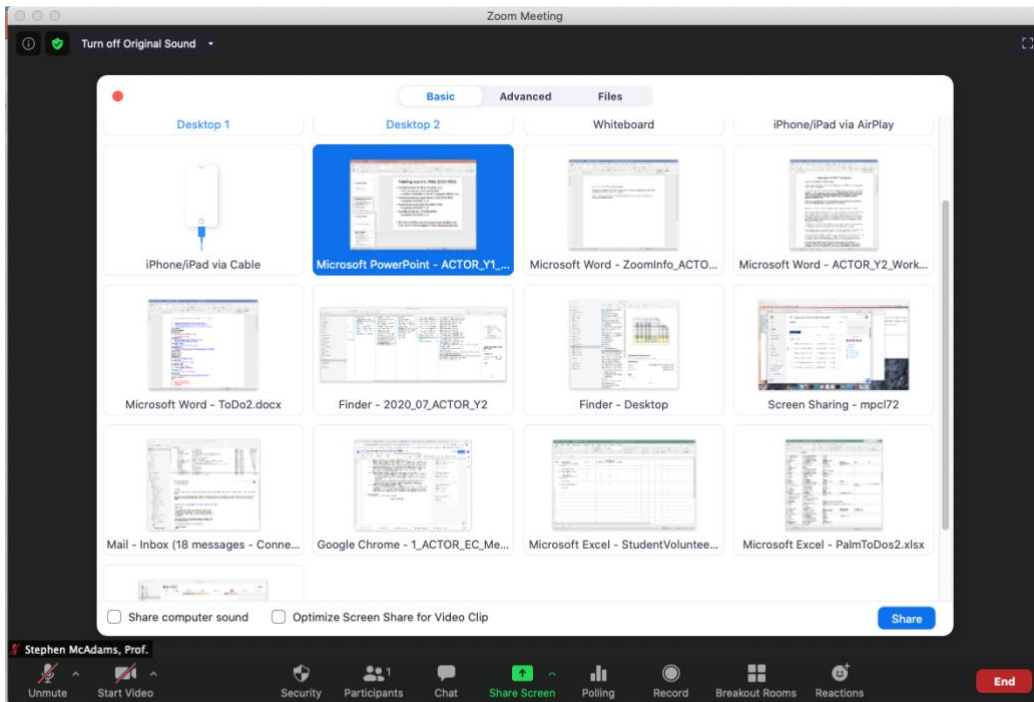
Zoom Meeting

Turn off Original Sound

Basic Advanced Files

Desktop 1
Desktop 2
Whiteboard
iPhone/iPad via AirPlay

iPhone/iPad via Cable
Microsoft PowerPoint - ACTOR_Y1_...
Microsoft Word - ZoomInfo_ACTO...
Microsoft Word - ACTOR_Y2_Work...

Microsoft Word - ToDo2.docx
Finder - 2020_07_ACTOR_Y2
Finder - Desktop
Screen Sharing - mpcl72

Mail - Inbox (18 messages - Conne...
Google Chrome - 1_ACTOR_EC_Me...
Microsoft Excel - StudentVoluntee...
Microsoft Excel - PalmToDos2.xlsx

Share computer sound
Optimize Screen Share for Video Clip
Share

Stephen McAdams, Prof.

Unmute
Start Video
Security
Participants 1
Chat
Share Screen
Polling
Record
Breakout Rooms
Reactions
End